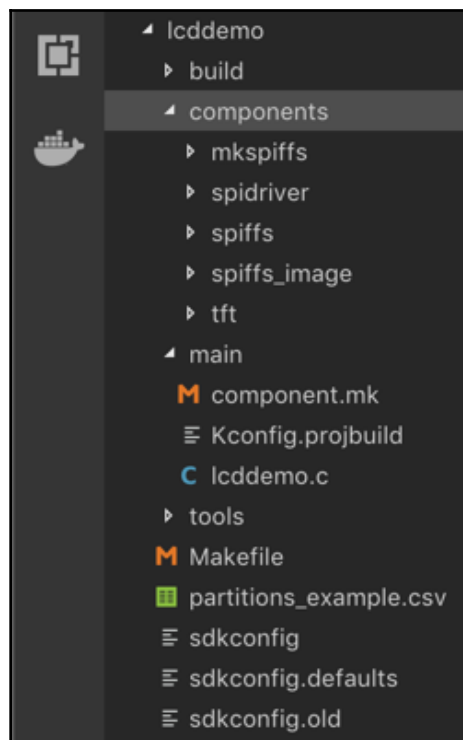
lcddemo
build
components
mkspiffs
spidriver
spiffs
spiffs_image
tft
main
M component.mk
Kconfig.projbuild
C lcddemo.c
tools
M Makefile
partitions_example.csv
sdkconfig
sdkconfig.defaults
sdkconfig.old